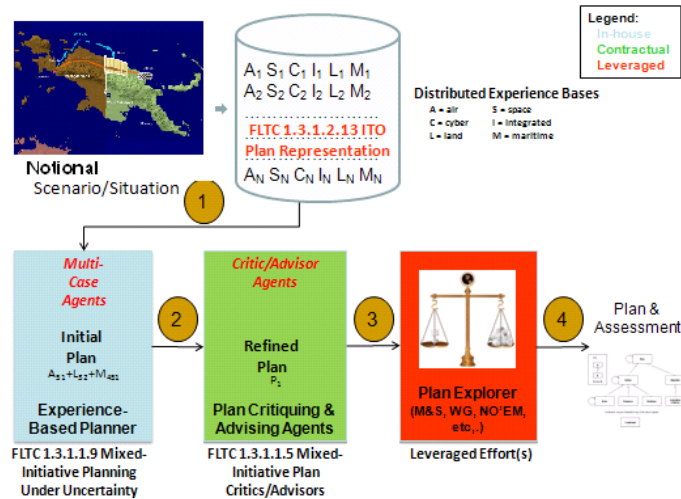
Legend:
In-house
Contractual
Leveraged

$A_1$ $S_1$ $C_1$ $I_1$ $L_1$ $M_1$
$A_2$ $S_2$ $C_2$ $I_2$ $L_2$ $M_2$

FLTC 1.3.1.2.13 ITO
Plan Representation

$A_N$ $S_N$ $C_N$ $I_N$ $L_N$ $M_N$

Distributed Experience Bases
A = air S = space
C = cyber I = integrated
L = land M = maritime

Notional
Scenario/Situation

1

Multi-Case Agents

Initial Plan
$A_{S1}+L_{S2}+M_{AS1}$

Experience-Based Planner

2

Critic/Advisor Agents

Refined Plan
$P_1$

Plan Critiquing & Advising Agents

3

Plan Explorer
(M&S, WG, NO'EM, etc,.)

4

Plan & Assessment

FLTC 1.3.1.1.9 Mixed-Initiative Planning Under Uncertainty

FLTC 1.3.1.1.5 Mixed-Initiative Plan Critics/Advisors

Leveraged Effort(s)